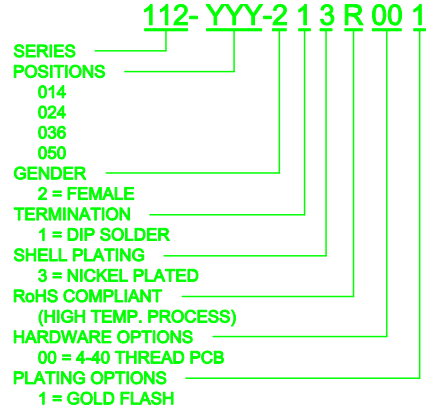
112- YYY-2 1 3 R 00 1

SERIES
POSITIONS
014
024
036
050
GENDER
2 = FEMALE
TERMINATION
1 = DIP SOLDER
SHELL PLATING
3 = NICKEL PLATED
RoHS COMPLIANT
(HIGH TEMP. PROCESS)
HARDWARE OPTIONS
00 = 4-40 THREAD PCB
PLATING OPTIONS
1 = GOLD FLASH